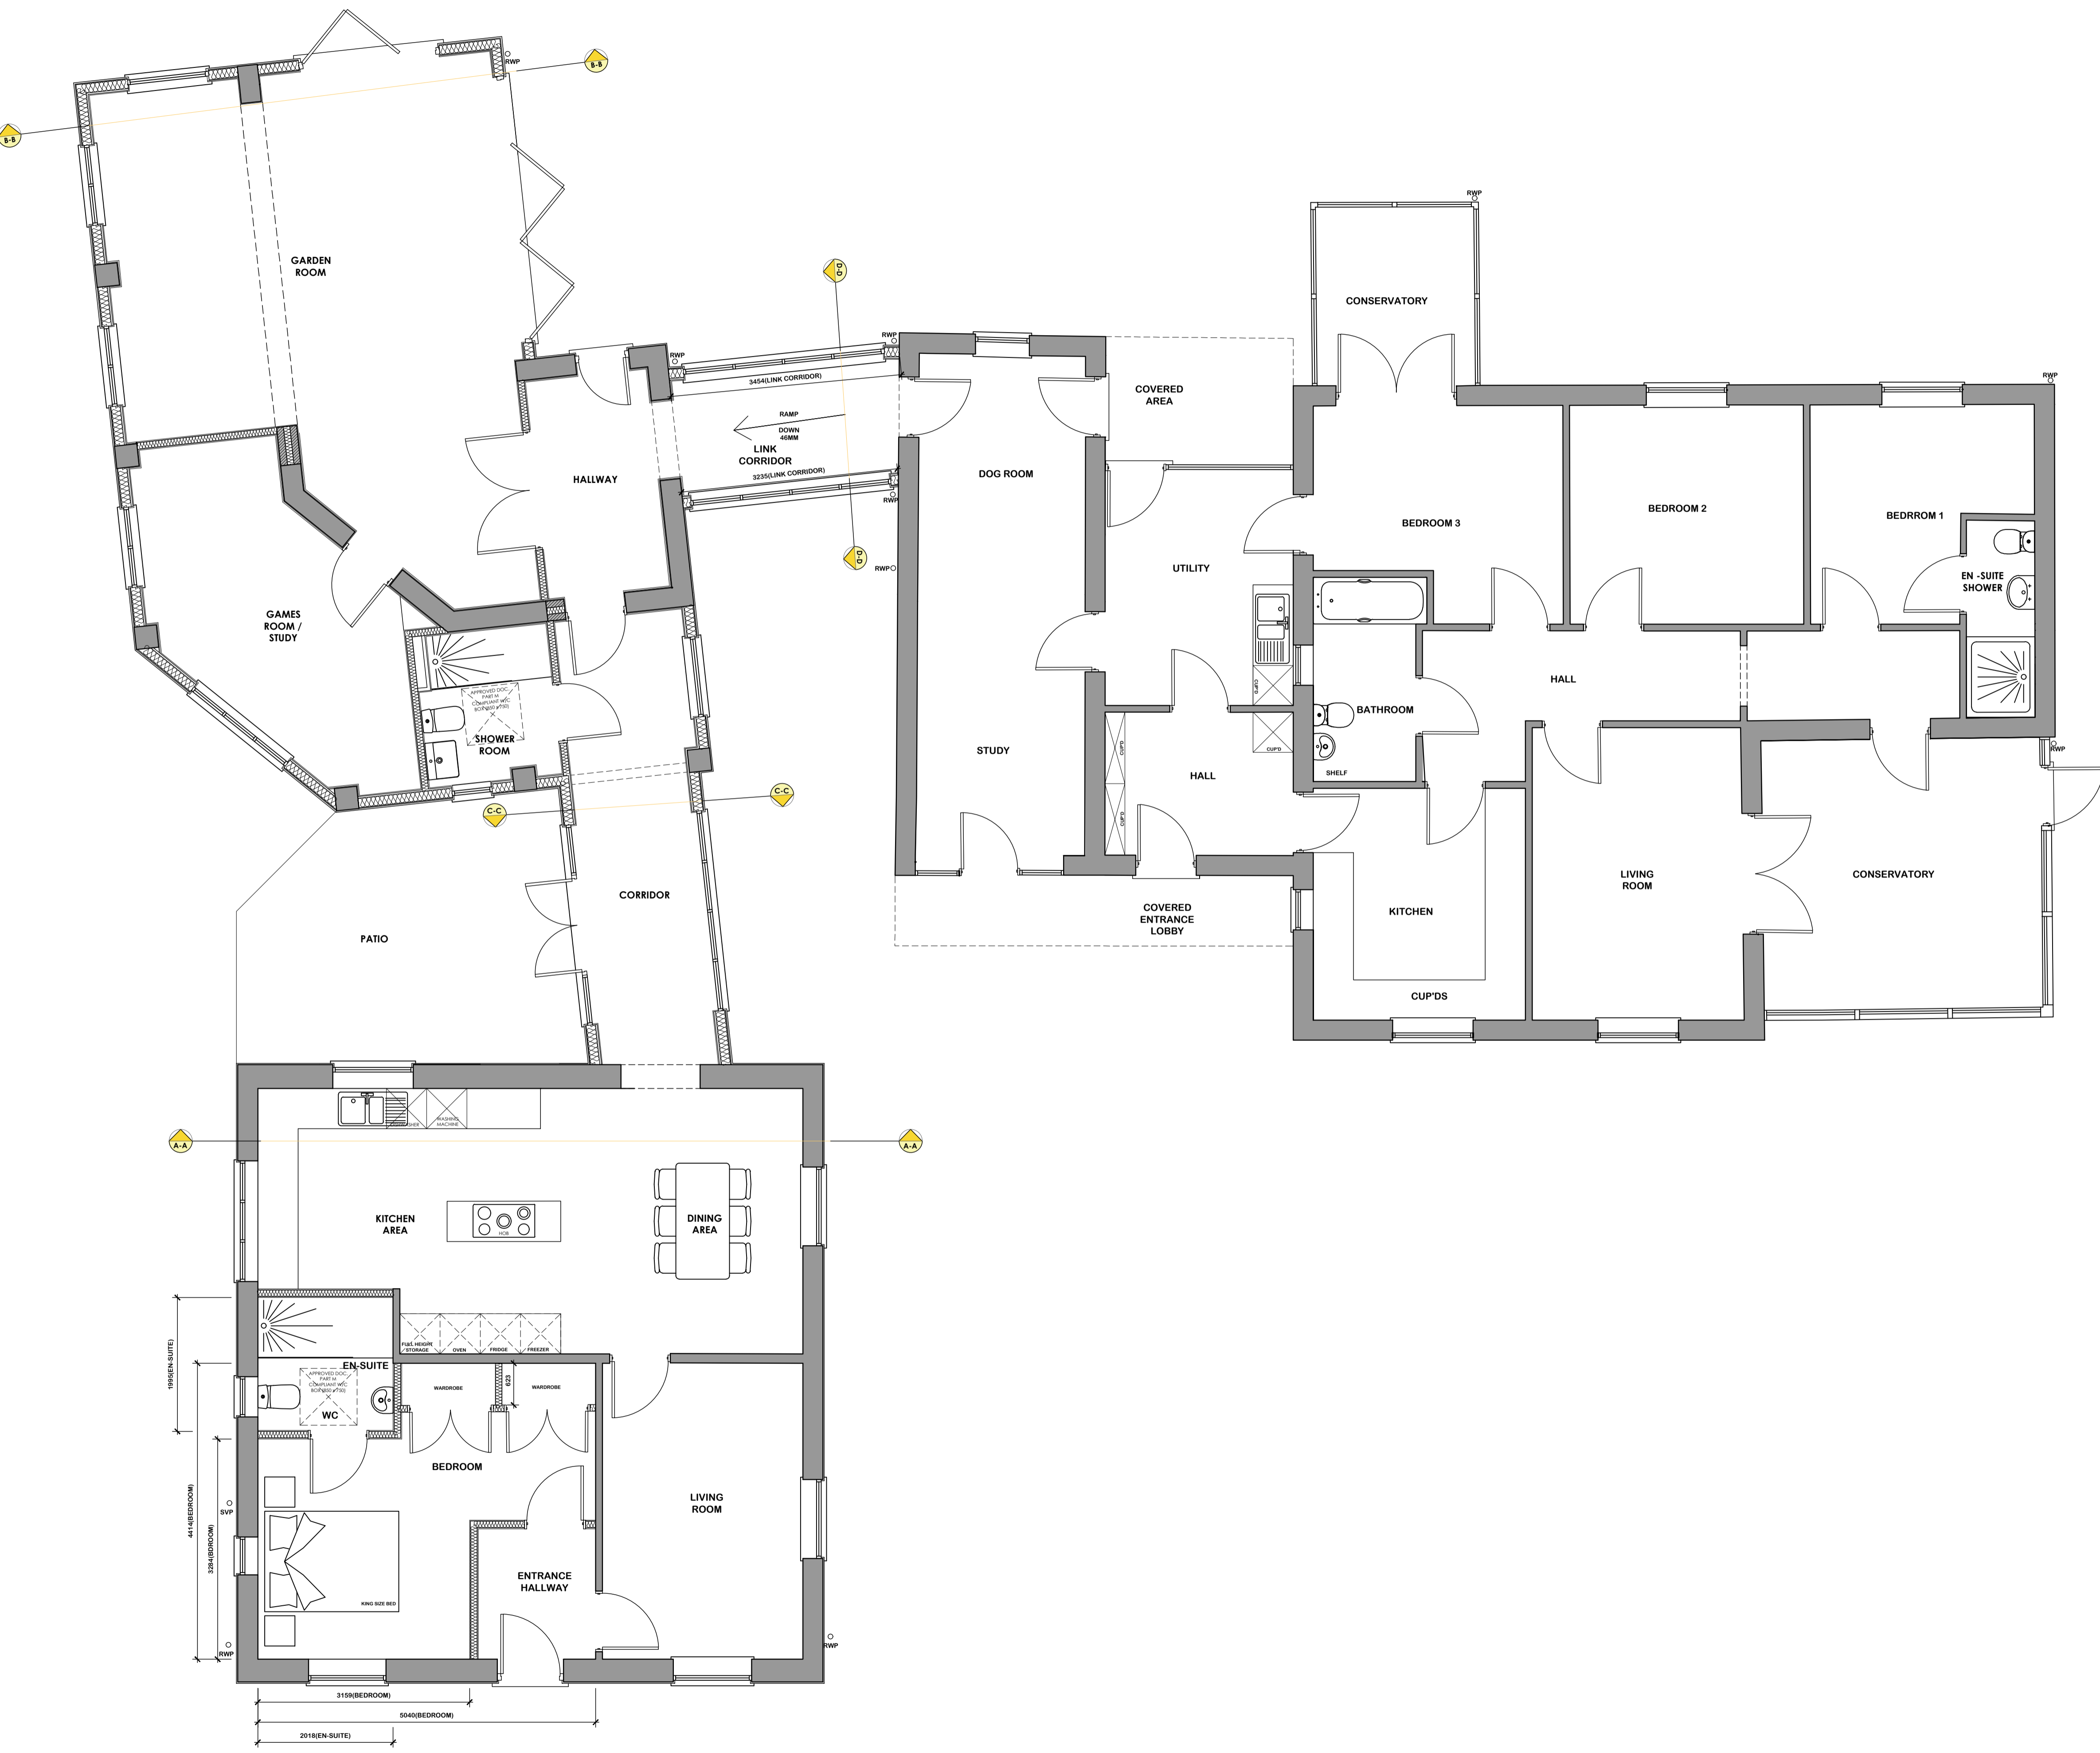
RWP
B-B
B-B
GARDEN ROOM
D-D
RWP
RWP
3454(LINK CORRIDOR)
RAMP
DOWN 46MM
LINK CORRIDOR
3235(LINK CORRIDOR)
RWP
HALLWAY
D-D
RWP
GAMES ROOM / STUDY
APPROVED DOC. PART M COMPLIANT W/C
SHOWER ROOM
C-C
C-C
PATIO
CORRIDOR
DOG ROOM
STUDY
COVERED AREA
UTILITY
HALL
CUP'D
CUP'D
COVERED ENTRANCE LOBBY
RWP
CONSERVATORY
BEDROOM 3
BEDROOM 2
BEDRROM 1
EN -SUITE SHOWER
RWP
BATHROOM
SHELF
HALL
CUP'D
CUP'D
RWP
KITCHEN
CUP'DS
LIVING ROOM
CONSERVATORY
A-A
A-A
WASHING MACHINE
KITCHEN AREA
HOB
DINING AREA
FULL HEIGHT STORAGE
OVEN
FRIDGE
FREEZER
EN-SUITE
APPROVED DOC. PART M COMPLIANT W/C
WC
WARDROBE
623
WARDROBE
1995(EN-SUITE)
4414(BEDROOM)
3284(BEDROOM)
SVP
BEDROOM
KING SIZE BED
RWP
LIVING ROOM
ENTRANCE HALLWAY
RWP
3159(BEDROOM)
5040(BEDROOM)
2018(EN-SUITE)